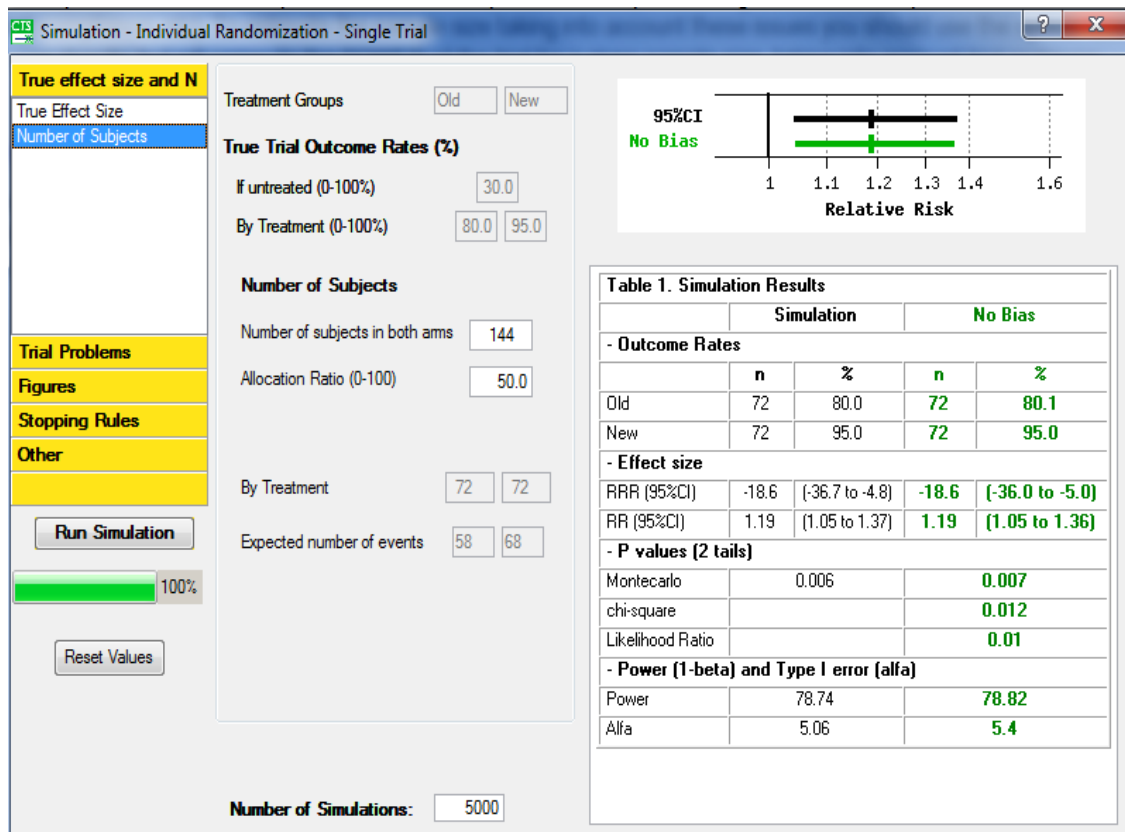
CTS Simulation - Individual Randomization - Single Trial

? X

True effect size and N
True Effect Size
Number of Subjects

Trial Problems
Figures
Stopping Rules
Other

Run Simulation

100%

Reset Values

Treatment Groups Old New

True Trial Outcome Rates (%)

If untreated (0-100%) 30.0

By Treatment (0-100%) 80.0 95.0

Number of Subjects

Number of subjects in both arms 144

Allocation Ratio (0-100) 50.0

By Treatment 72 72

Expected number of events 58 68

Number of Simulations: 5000

95%CI
No Bias

1 1.1 1.2 1.3 1.4 1.6
Relative Risk

| Table 1. Simulation Results | | | | |
|---|---|---|---|---|
| | Simulation | | No Bias | |
| - Outcome Rates | | | | |
| | n | % | n | % |
| Old | 72 | 80.0 | 72 | 80.1 |
| New | 72 | 95.0 | 72 | 95.0 |
| - Effect size | | | | |
| RRR (95%CI) | -18.6 | (-36.7 to -4.8) | -18.6 | (-36.0 to -5.0) |
| RR (95%CI) | 1.19 | (1.05 to 1.37) | 1.19 | (1.05 to 1.36) |
| - P values (2 tails) | | | | |
| Montecarlo | 0.006 | | 0.007 | |
| chi-square | | | 0.012 | |
| Likelihood Ratio | | | 0.01 | |
| - Power (1-beta) and Type I error (alfa) | | | | |
| Power | 78.74 | | 78.82 | |
| Alfa | 5.06 | | 5.4 | |